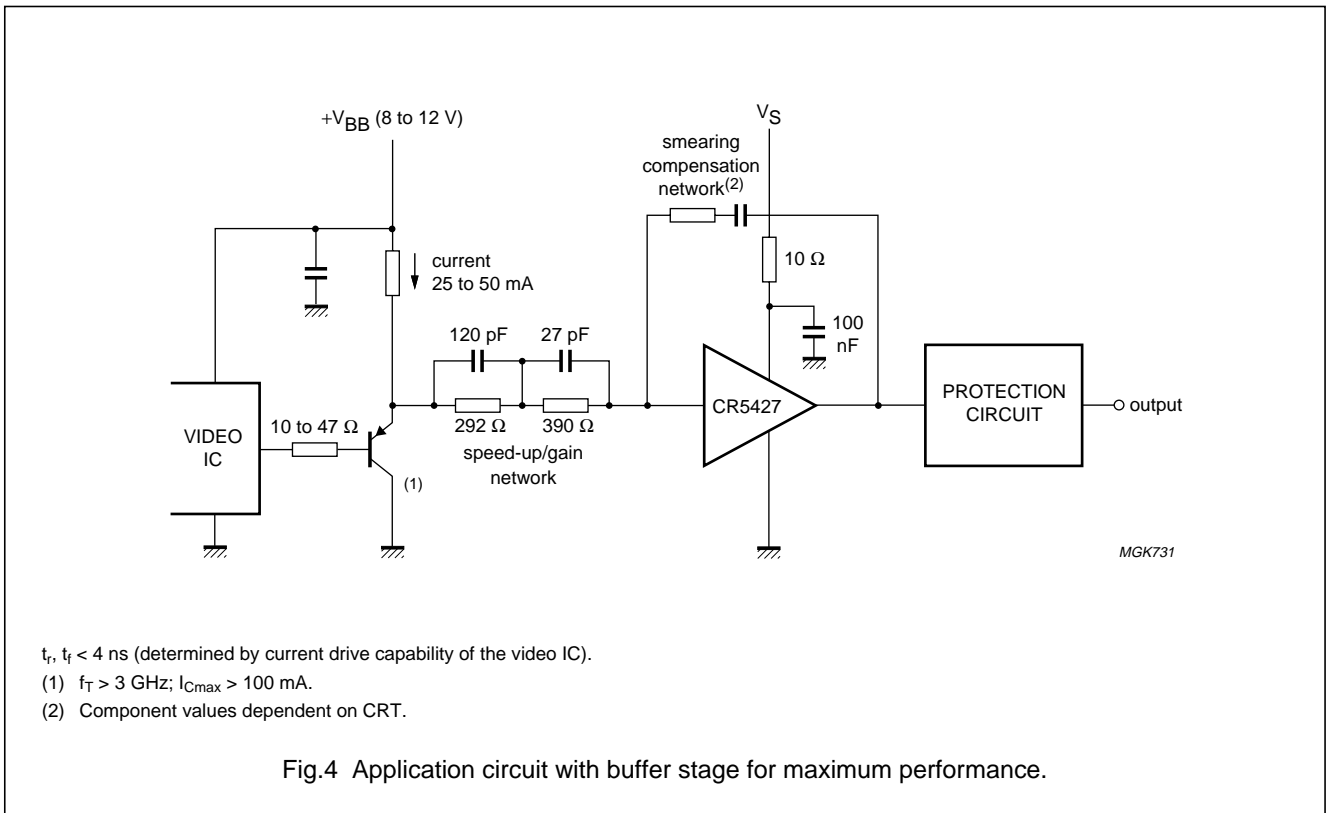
$+V_{BB}$ (8 to 12 V)

$V_S$

smearing compensation network$^{(2)}$

current 25 to 50 mA

10 Ω

120 pF

27 pF

100 nF

VIDEO IC

10 to 47 Ω

292 Ω

390 Ω

speed-up/gain network

(1)

CR5427

PROTECTION CIRCUIT

output

MGK731

$t_r$, $t_f$ < 4 ns (determined by current drive capability of the video IC).

(1) $f_T$ > 3 GHz; $I_{Cmax}$ > 100 mA.

(2) Component values dependent on CRT.

Fig.4 Application circuit with buffer stage for maximum performance.